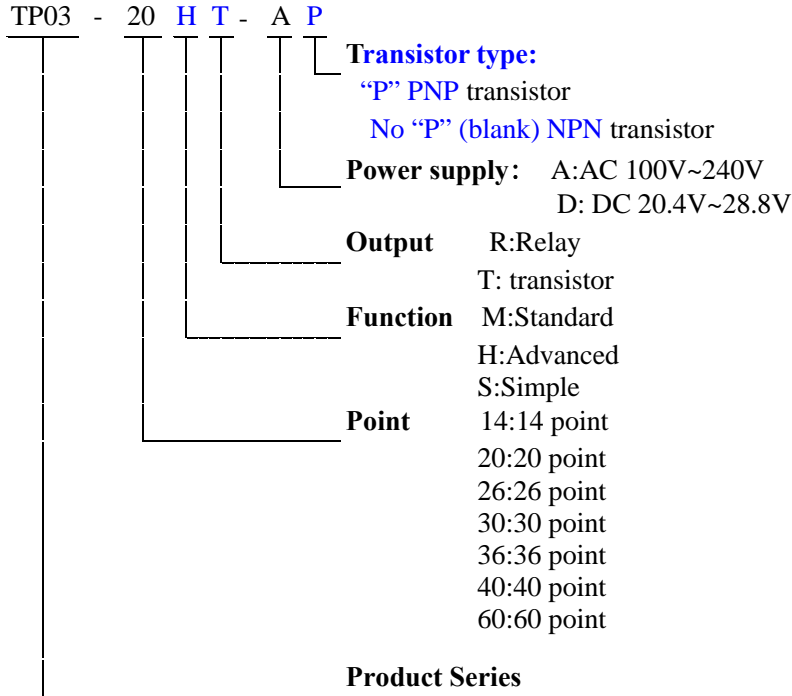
TP03 - 20 H T - A P

Transistor type:
"P" PNP transistor
No "P" (blank) NPN transistor

Power supply: A:AC 100V~240V
D: DC 20.4V~28.8V

Output R:Relay
T: transistor

Function M:Standard
H:Advanced
S:Simple

Point 14:14 point
20:20 point
26:26 point
30:30 point
36:36 point
40:40 point
60:60 point

Product Series